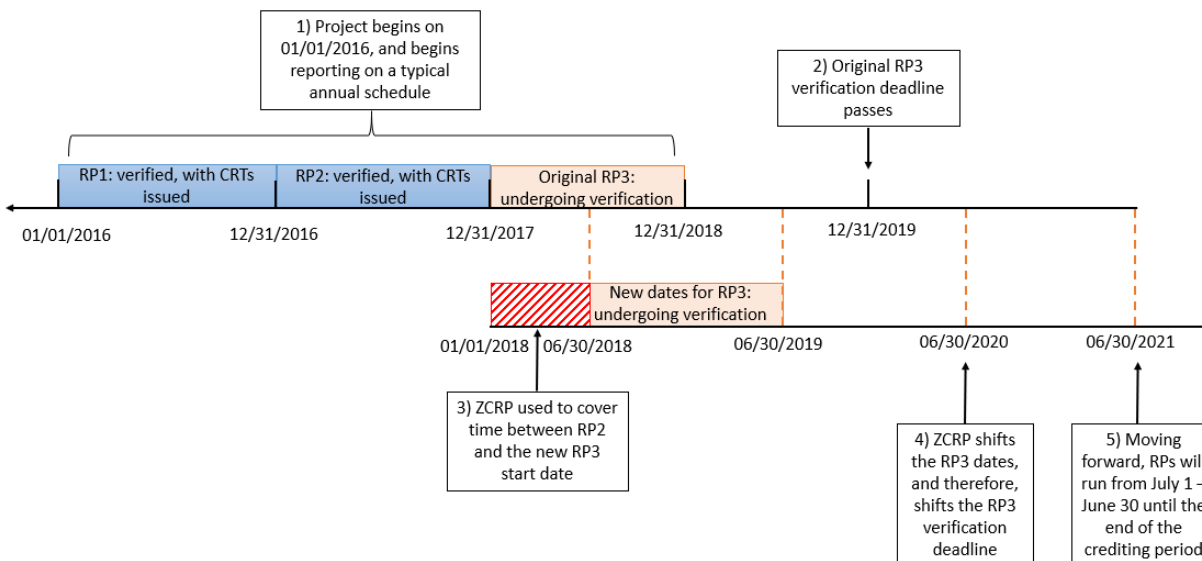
1) Project begins on 01/01/2016, and begins reporting on a typical annual schedule

2) Original RP3 verification deadline passes

RP1: verified, with CRTs issued

RP2: verified, with CRTs issued

Original RP3: undergoing verification

01/01/2016

12/31/2016

12/31/2017

12/31/2018

12/31/2019

New dates for RP3: undergoing verification

01/01/2018

06/30/2018

06/30/2019

06/30/2020

06/30/2021

3) ZCRP used to cover time between RP2 and the new RP3 start date

4) ZCRP shifts the RP3 dates, and therefore, shifts the RP3 verification deadline

5) Moving forward, RPs wil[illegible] run from July 1 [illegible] June 30 until the end of the crediting period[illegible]